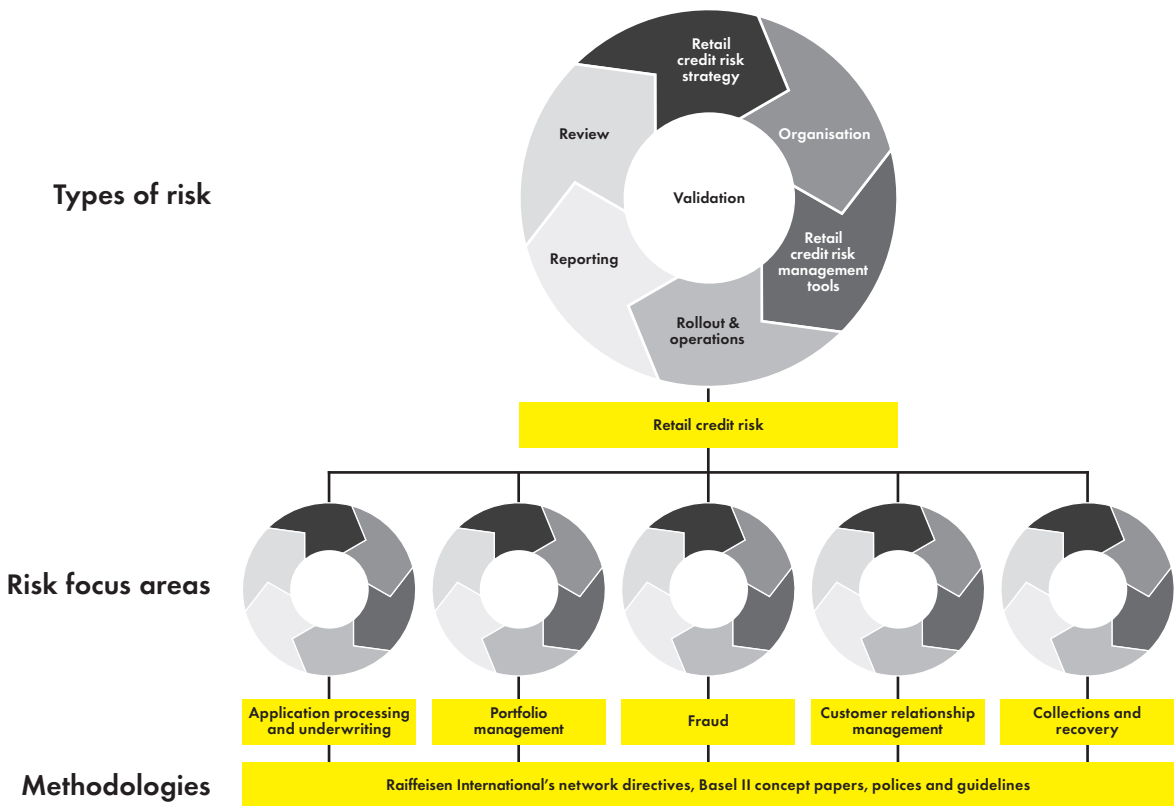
Types of risk

Retail credit risk strategy

Organisation

Retail credit risk management tools

Rollout & operations

Reporting

Review

Validation

Retail credit risk

Risk focus areas

Application processing and underwriting

Portfolio management

Fraud

Customer relationship management

Collections and recovery

Methodologies

Raiffeisen International's network directives, Basel II concept papers, polices and guidelines